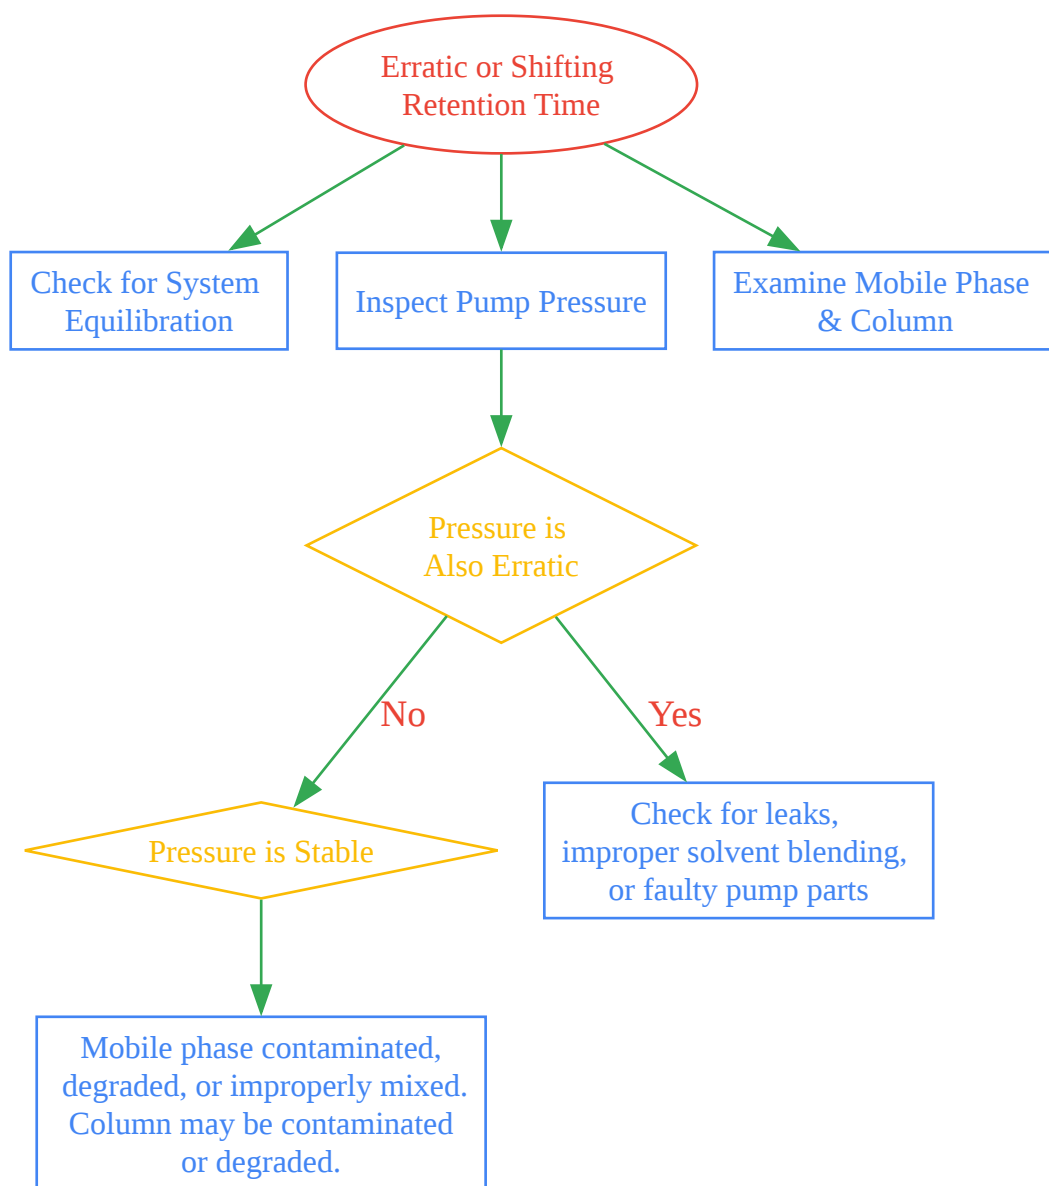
Erratic or Shifting Retention Time

Check for System Equilibration

Inspect Pump Pressure

Examine Mobile Phase & Column

Pressure is Also Erratic

No

Yes

Pressure is Stable

Check for leaks, improper solvent blending, or faulty pump parts

Mobile phase contaminated, degraded, or improperly mixed. Column may be contaminated or degraded.